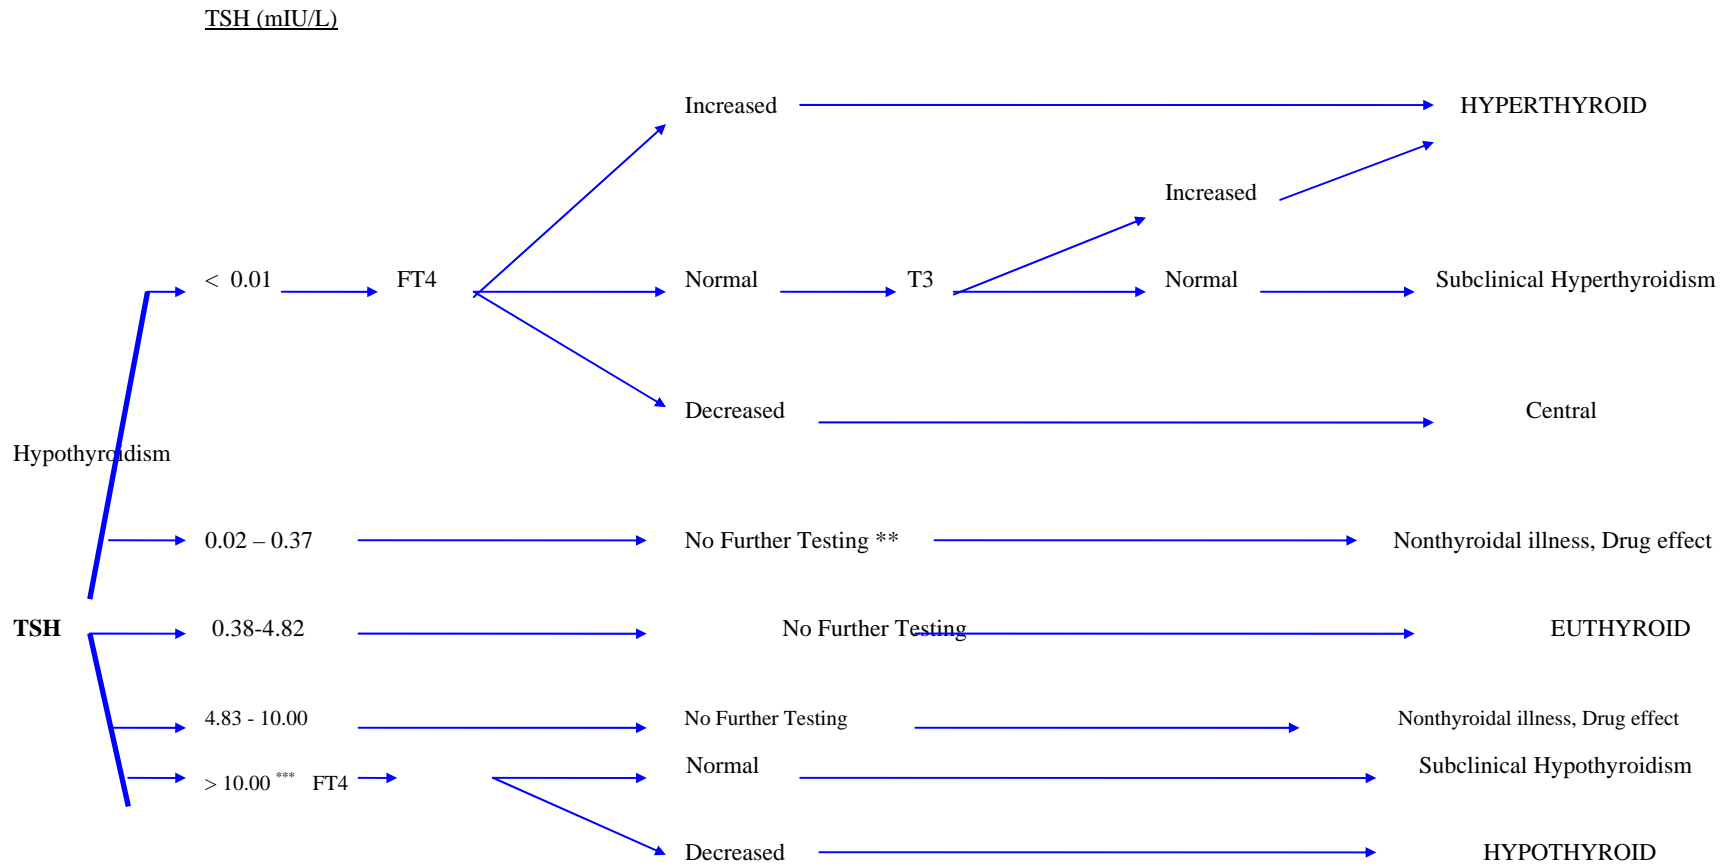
TSH (mIU/L)

Increased HYPERTHYROID

Increased

$<$ 0.01 FT4 Normal T3 Normal Subclinical Hyperthyroidism

Decreased Central

Hypothyroidism

0.02 – 0.37 No Further Testing ** Nonthyroidal illness, Drug effect

TSH 0.38-4.82 No Further Testing EUTHYROID

4.83 - 10.00 No Further Testing Nonthyroidal illness, Drug effect

$>$ 10.00 $^{***}$ FT4 Normal Subclinical Hypothyroidism

Decreased HYPOTHYROID